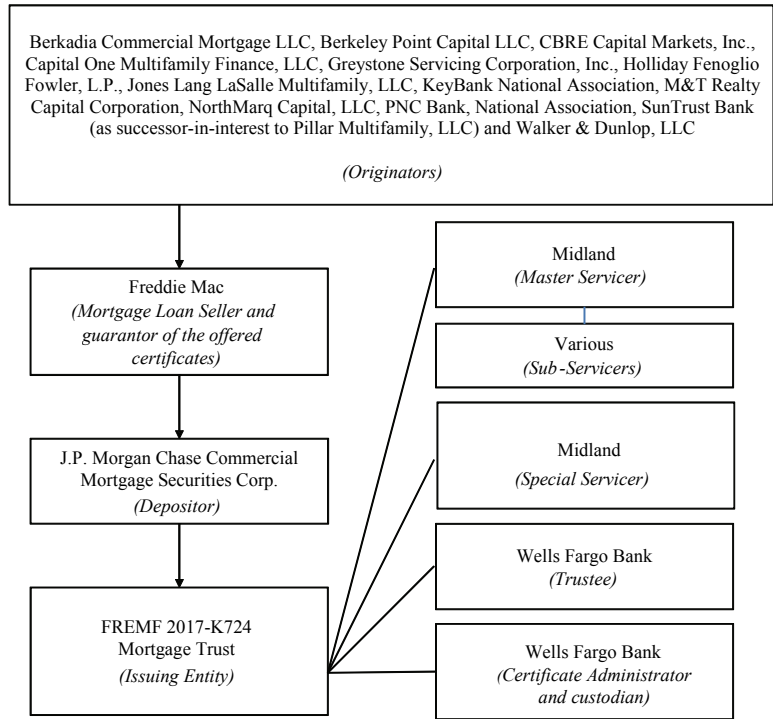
Berkadia Commercial Mortgage LLC, Berkeley Point Capital LLC, CBRE Capital Markets, Inc., Capital One Multifamily Finance, LLC, Greystone Servicing Corporation, Inc., Holliday Fenoglio Fowler, L.P., Jones Lang LaSalle Multifamily, LLC, KeyBank National Association, M&T Realty Capital Corporation, NorthMarq Capital, LLC, PNC Bank, National Association, SunTrust Bank (as successor-in-interest to Pillar Multifamily, LLC) and Walker & Dunlop, LLC

(Originators)

Freddie Mac
(Mortgage Loan Seller and guarantor of the offered certificates)

J.P. Morgan Chase Commercial Mortgage Securities Corp.
(Depositor)

FREMF 2017-K724 Mortgage Trust
(Issuing Entity)

Midland
(Master Servicer)

Various
(Sub-Servicers)

Midland
(Special Servicer)

Wells Fargo Bank
(Trustee)

Wells Fargo Bank
(Certificate Administrator and custodian)